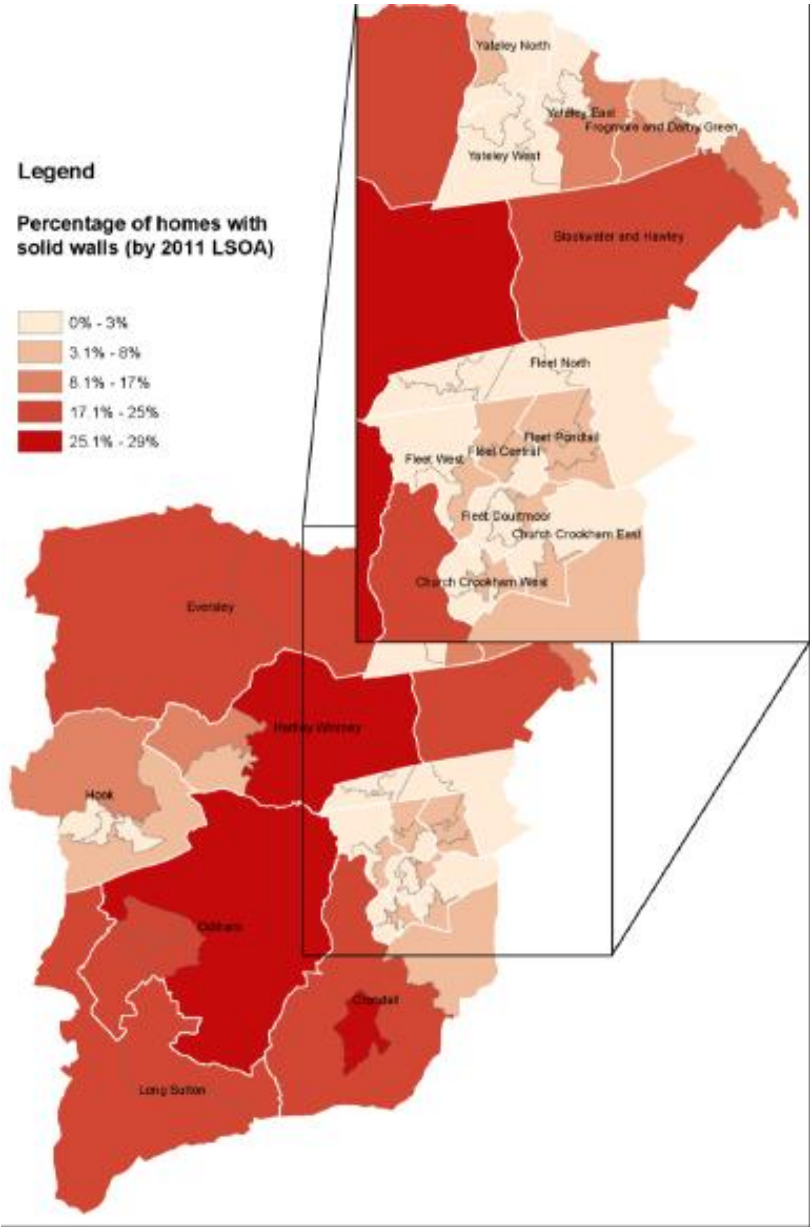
Legend

Percentage of homes with solid walls (by 2011 LSOA)

0% - 3%
3.1% - 8%
8.1% - 17%
17.1% - 25%
25.1% - 29%

Yateley North
Yateley East
Frogmore and Darby Green
Yateley West
Blackwater and Hawley
Fleet North
Fleet West
Fleet Central
Fleet Pondtail
Fleet Courtmoor
Church Crookham East
Church Crookham West
Eversley
Hartley Wintney
Hook
Odiham
Crondall
Long Sutton